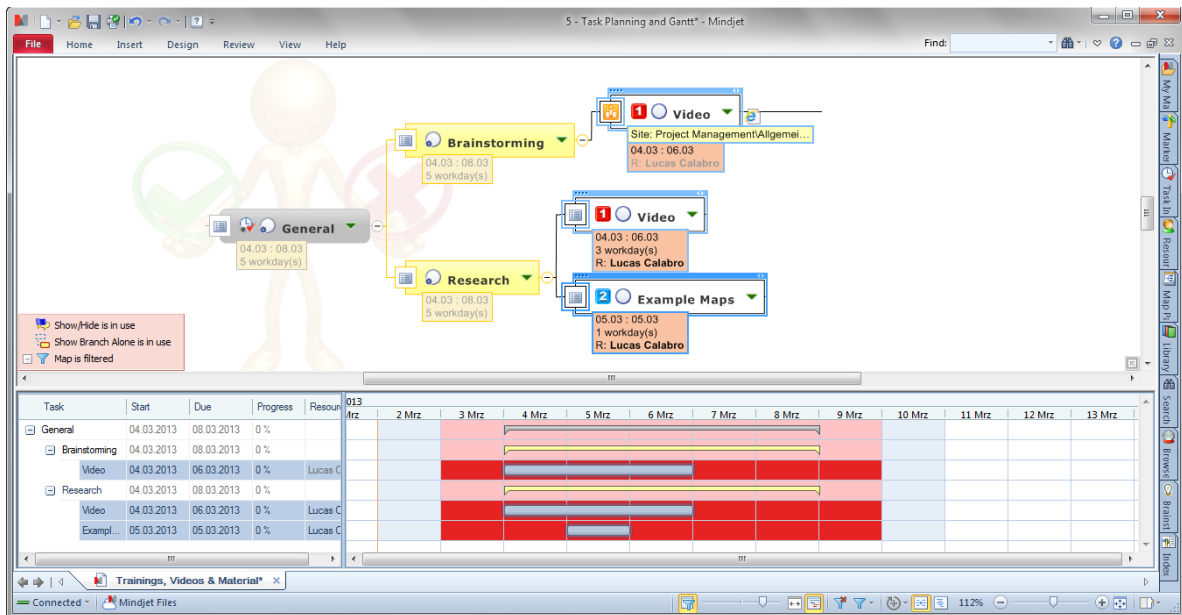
5 - Task Planning and Gantt* - Mindjet

File Home Insert Design Review View Help

Find:

Video
Site: Project Management\Allgemei...
04.03 : 06.03
R: Lucas Calabro

Brainstorming
04.03 : 08.03
5 workday(s)

General
04.03 : 08.03
5 workday(s)

Video
04.03 : 06.03
3 workday(s)
R: Lucas Calabro

Research
04.03 : 08.03
5 workday(s)

Example Maps
05.03 : 05.03
1 workday(s)
R: Lucas Calabro

Show/Hide is in use
Show Branch Alone is in use
Map is filtered

| Task | Start | Due | Progress | Resour |
|---|---|---|---|---|
| General | 04.03.2013 | 08.03.2013 | 0 % | |
| Brainstorming | 04.03.2013 | 08.03.2013 | 0 % | |
| Video | 04.03.2013 | 06.03.2013 | 0 % | Lucas C |
| Research | 04.03.2013 | 08.03.2013 | 0 % | |
| Video | 04.03.2013 | 06.03.2013 | 0 % | Lucas C |
| Exampl... | 05.03.2013 | 05.03.2013 | 0 % | Lucas C |

013
Mrz 2 Mrz 3 Mrz 4 Mrz 5 Mrz 6 Mrz 7 Mrz 8 Mrz 9 Mrz 10 Mrz 11 Mrz 12 Mrz 13 Mrz

My Ma Marker Task In Resour Map Pa Library Search Browse Brainst Index

Trainings, Videos & Material*

Connected Mindjet Files

112%